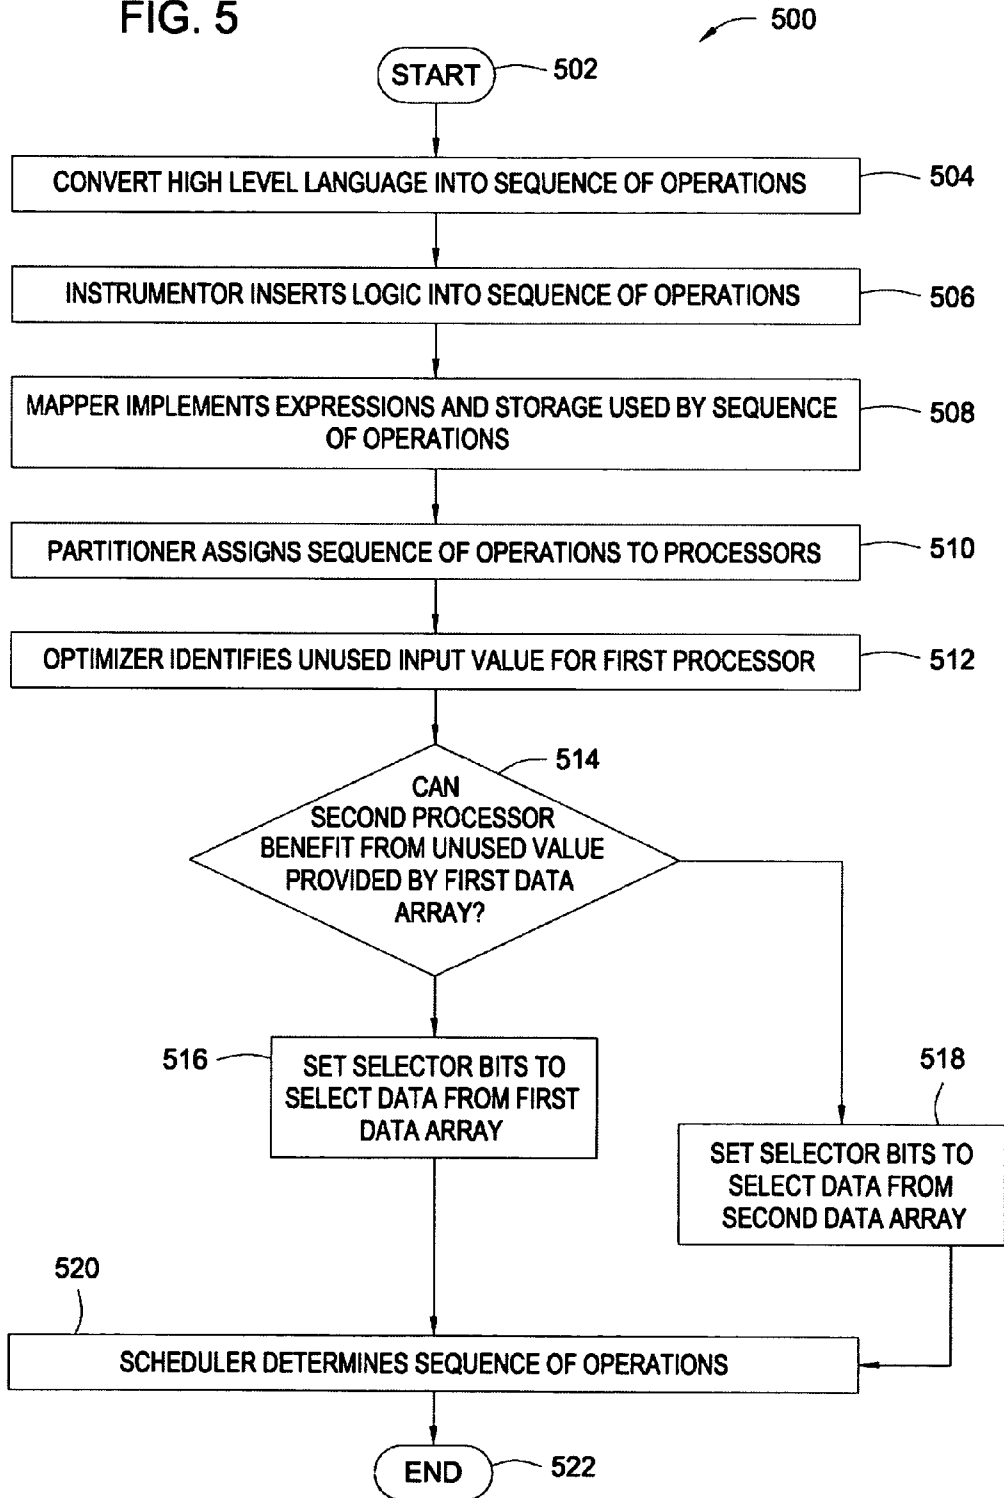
FIG. 5

500

START

502

CONVERT HIGH LEVEL LANGUAGE INTO SEQUENCE OF OPERATIONS

504

INSTRUMENTOR INSERTS LOGIC INTO SEQUENCE OF OPERATIONS

506

MAPPER IMPLEMENTS EXPRESSIONS AND STORAGE USED BY SEQUENCE OF OPERATIONS

508

PARTITIONER ASSIGNS SEQUENCE OF OPERATIONS TO PROCESSORS

510

OPTIMIZER IDENTIFIES UNUSED INPUT VALUE FOR FIRST PROCESSOR

512

514

CAN SECOND PROCESSOR BENEFIT FROM UNUSED VALUE PROVIDED BY FIRST DATA ARRAY?

516

SET SELECTOR BITS TO SELECT DATA FROM FIRST DATA ARRAY

518

SET SELECTOR BITS TO SELECT DATA FROM SECOND DATA ARRAY

520

SCHEDULER DETERMINES SEQUENCE OF OPERATIONS

END

522